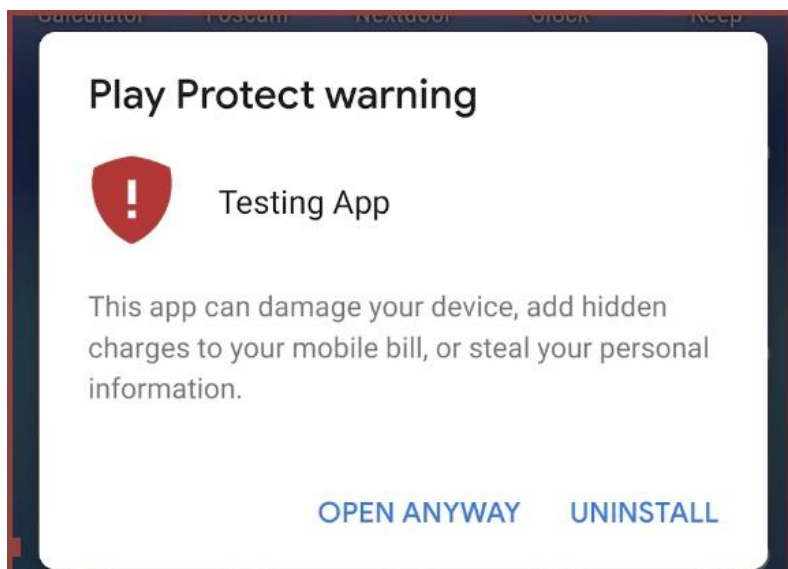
Calculator Foscam Nextdoor Clock Keep

Play Protect warning

Testing App

This app can damage your device, add hidden charges to your mobile bill, or steal your personal information.

OPEN ANYWAY UNINSTALL